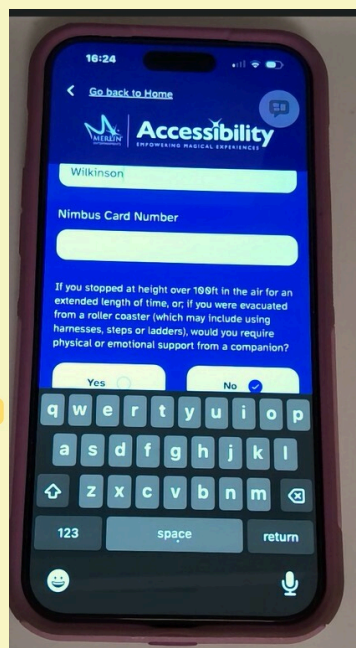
16:24

Go back to Home

MERLIN ENTERTAINMENTS

Accessibility
EMPOWERING MAGICAL EXPERIENCES

Wilkinson

Nimbus Card Number

If you stopped at height over 100ft in the air for an extended length of time, or; if you were evacuated from a roller coaster (which may include using harnesses, steps or ladders), would you require physical or emotional support from a companion?

Yes

No

q w e r t y u i o p
a s d f g h j k l
z x c v b n m
123 space return